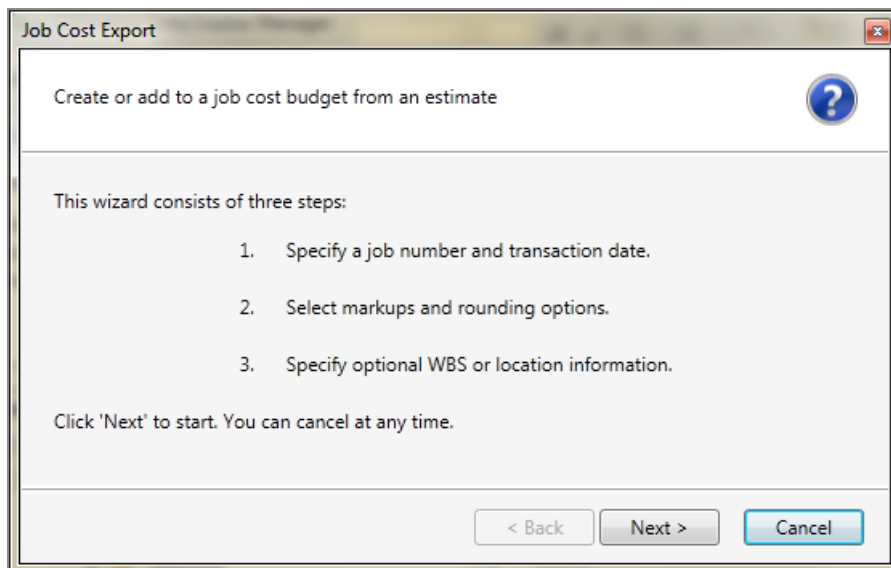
Job Cost Export

Create or add to a job cost budget from an estimate

?

This wizard consists of three steps:

1. Specify a job number and transaction date.

2. Select markups and rounding options.

3. Specify optional WBS or location information.

Click 'Next' to start. You can cancel at any time.

< Back Next > Cancel